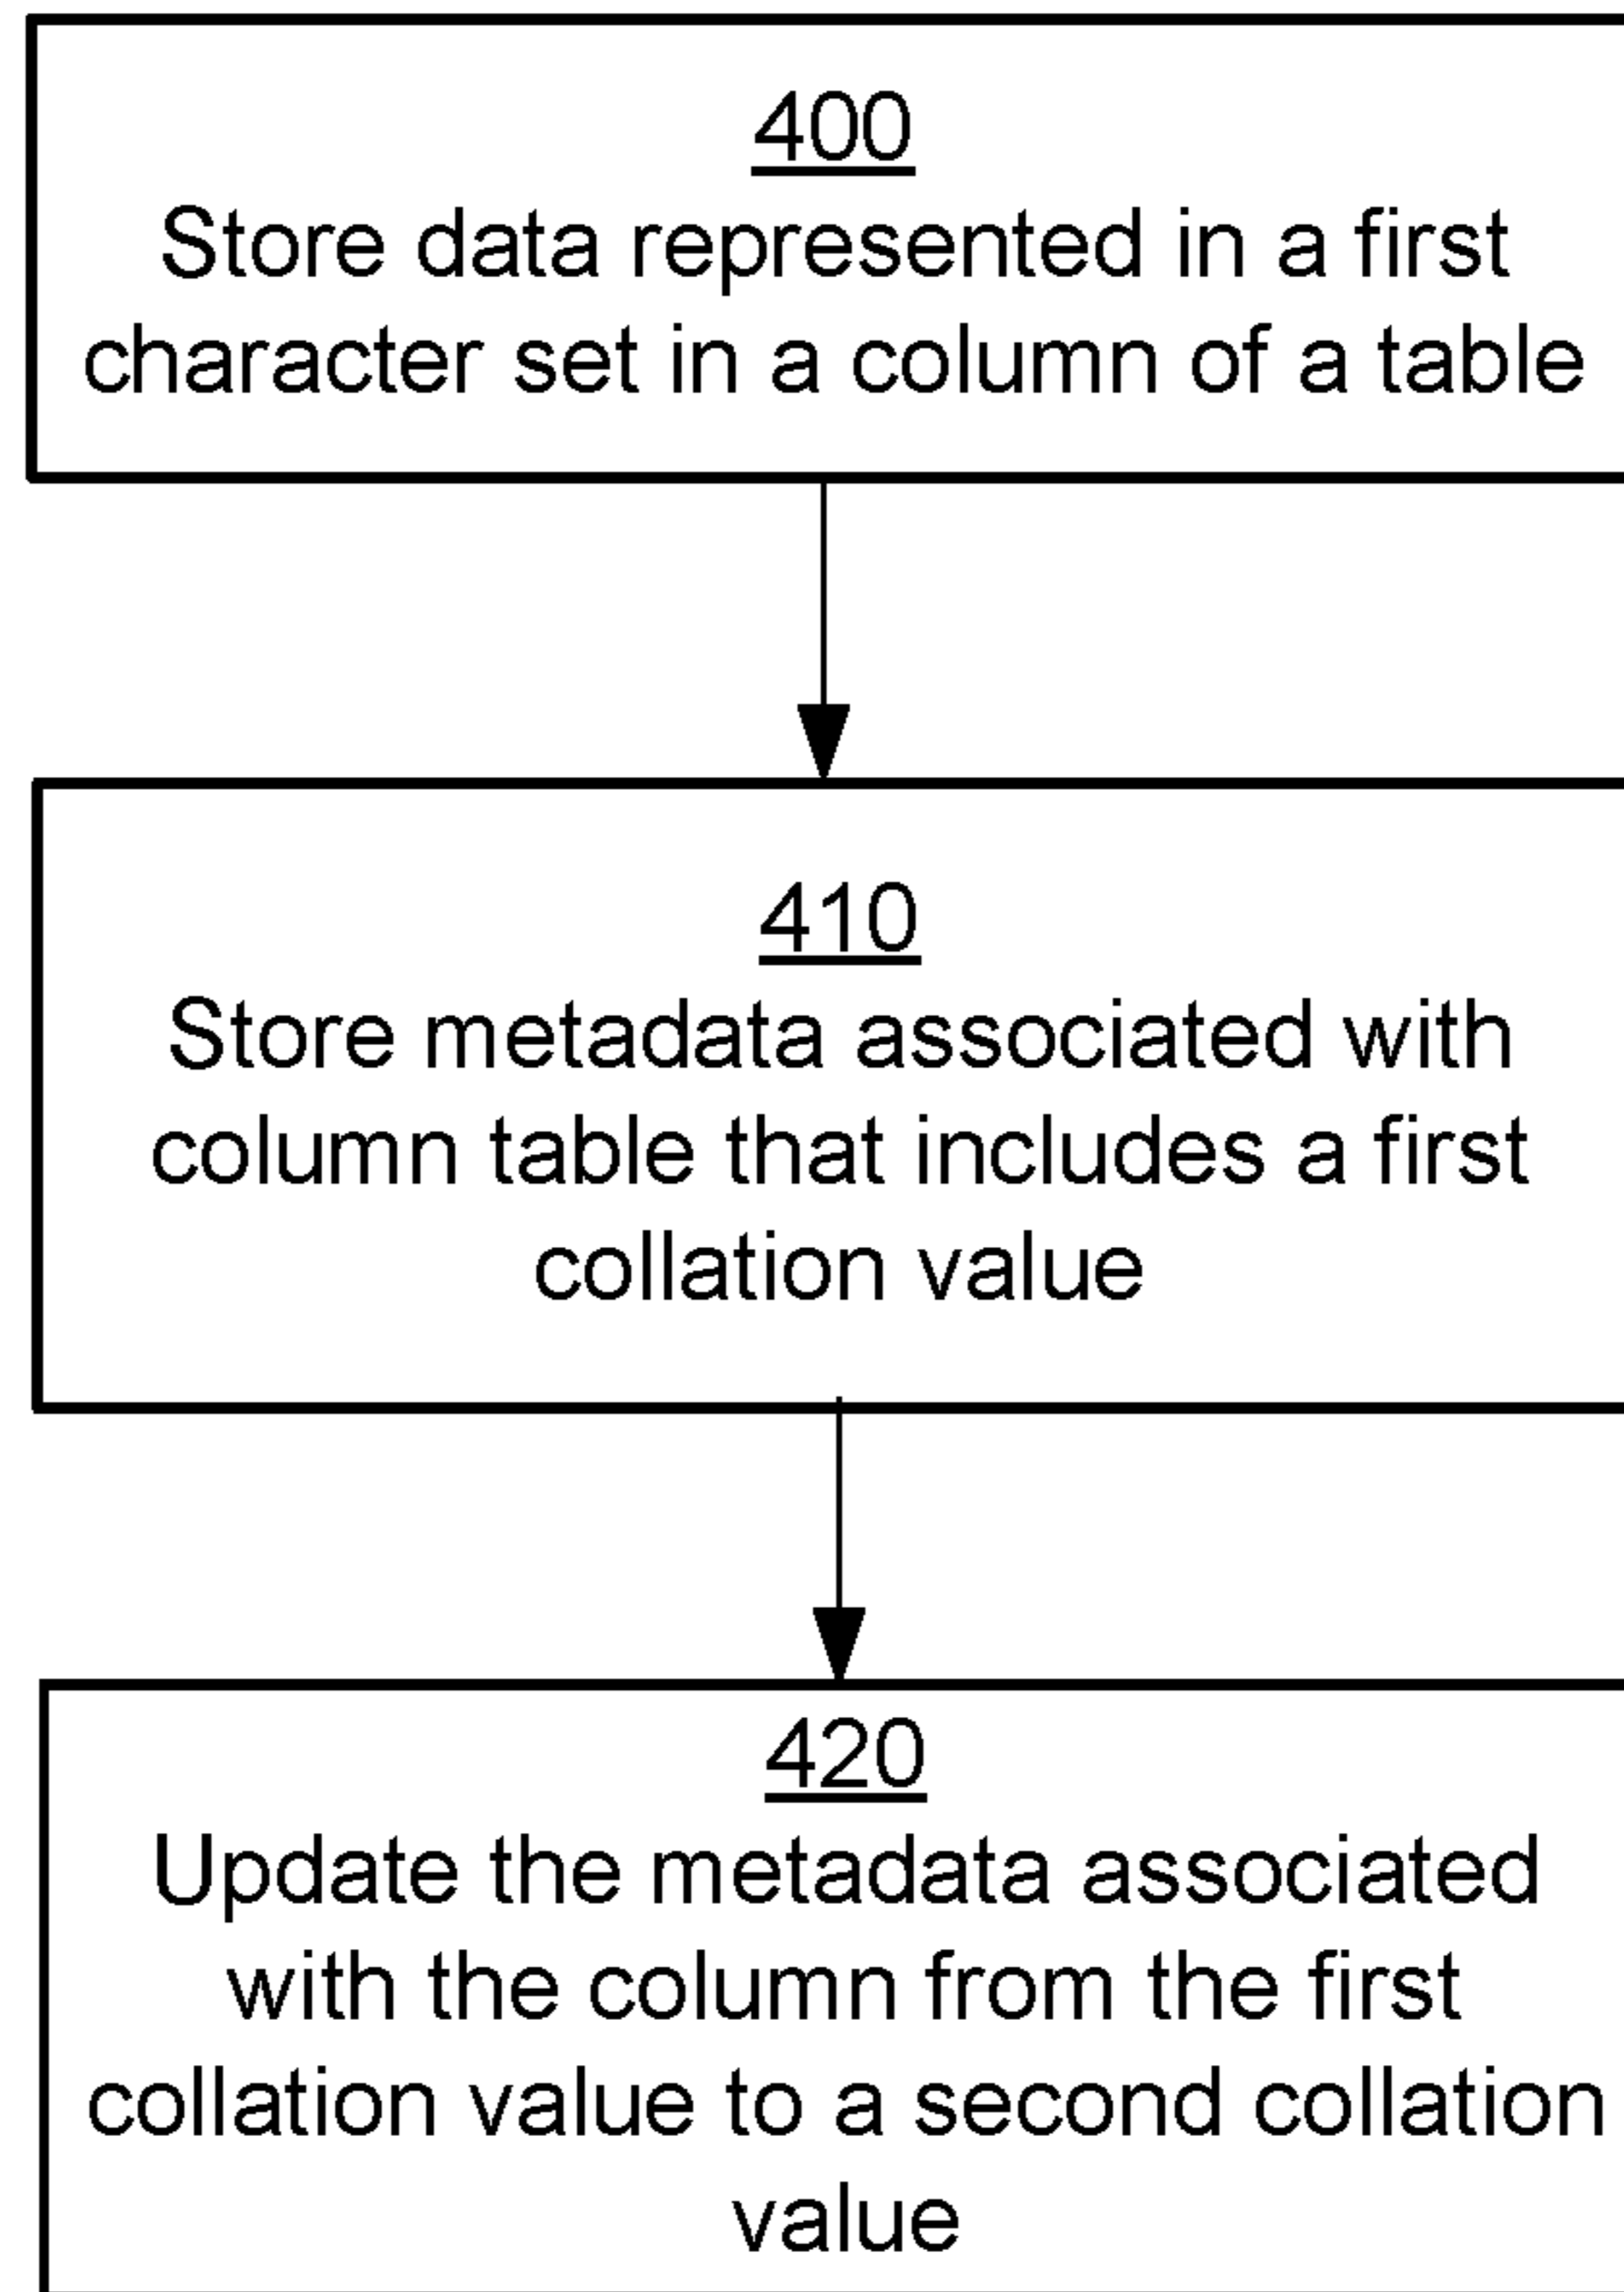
400
Store data represented in a first character set in a column of a table

410
Store metadata associated with column table that includes a first collation value

420
Update the metadata associated with the column from the first collation value to a second collation value